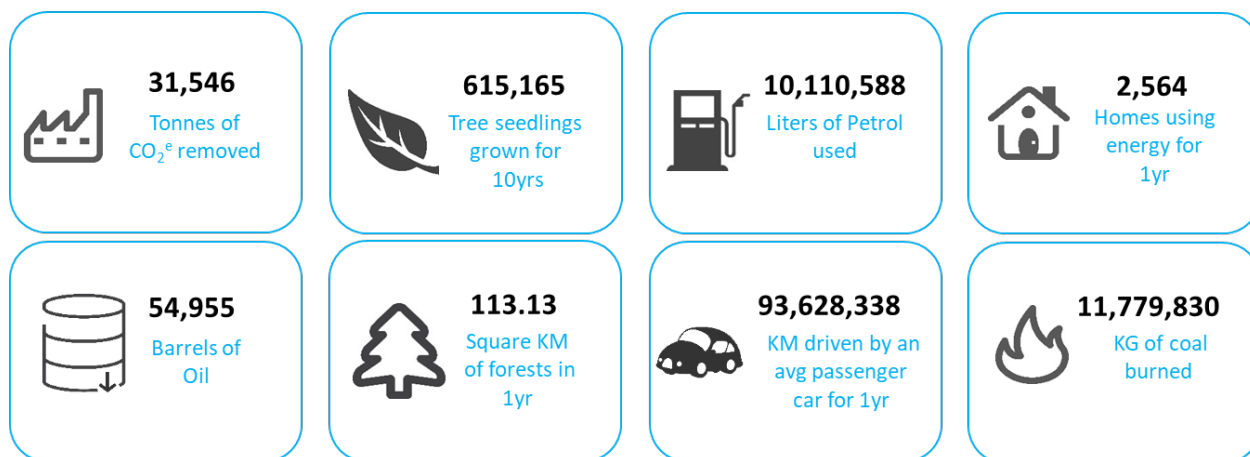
31,546
Tonnes of $CO_2^e$ removed

615,165
Tree seedlings grown for 10yrs

10,110,588
Liters of Petrol used

2,564
Homes using energy for 1yr

54,955
Barrels of Oil

113.13
Square KM of forests in 1yr

93,628,338
KM driven by an avg passenger car for 1yr

11,779,830
KG of coal burned